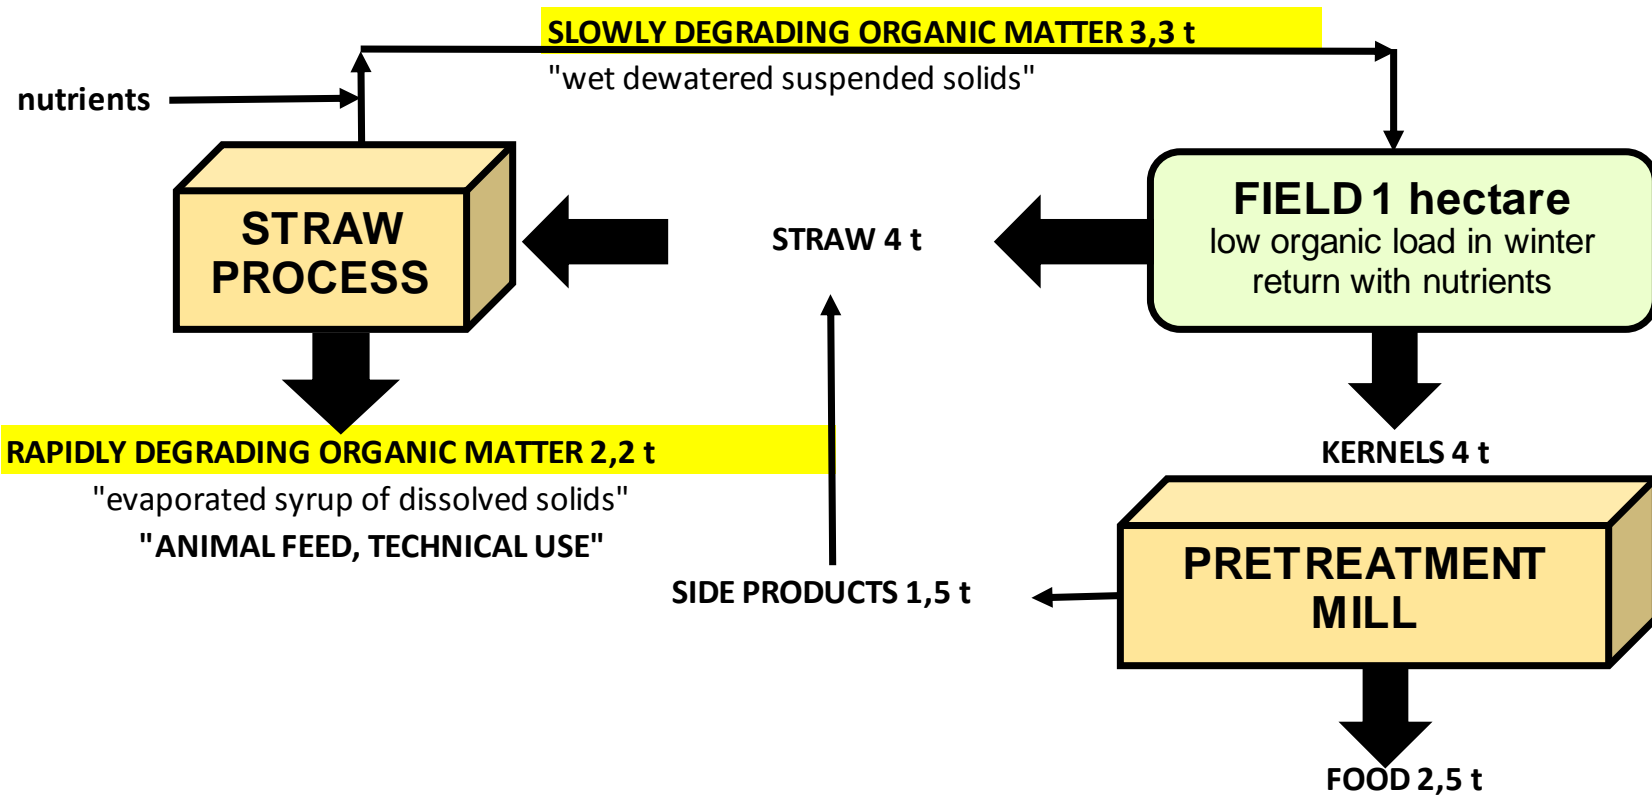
SLOWLY DEGRADING ORGANIC MATTER 3,3 t
"wet dewatered suspended solids"

nutrients

STRAW PROCESS

STRAW 4 t

FIELD 1 hectare
low organic load in winter return with nutrients

KERNELS 4 t

RAPIDLY DEGRADING ORGANIC MATTER 2,2 t
"evaporated syrup of dissolved solids"
"ANIMAL FEED, TECHNICAL USE"

SIDE PRODUCTS 1,5 t

PRETREATMENT MILL

FOOD 2,5 t